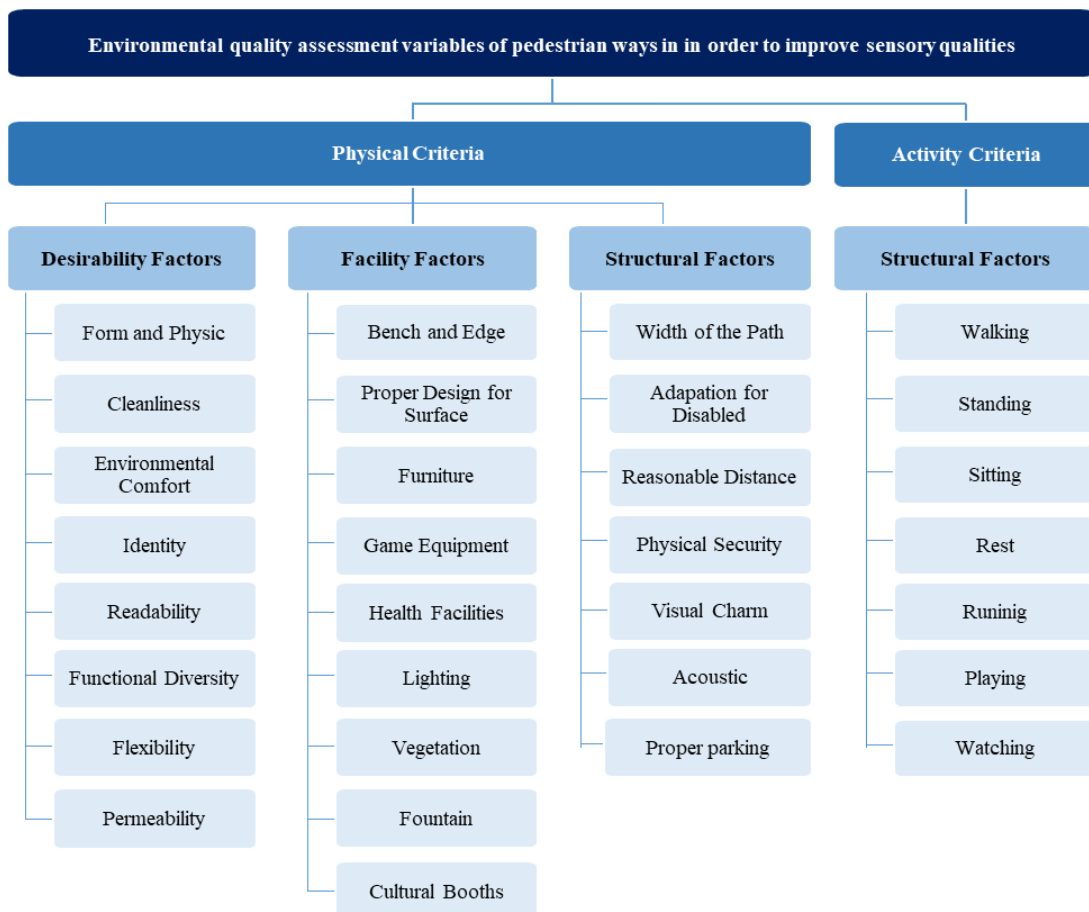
Environmental quality assessment variables of pedestrian ways in in order to improve sensory qualities

Physical Criteria

Activity Criteria

Desirability Factors

Form and Physic

Cleanliness

Environmental Comfort

Identity

Readability

Functional Diversity

Flexibility

Permeability

Facility Factors

Bench and Edge

Proper Design for Surface

Furniture

Game Equipment

Health Facilities

Lighting

Vegetation

Fountain

Cultural Booths

Structural Factors

Width of the Path

Adapation for Disabled

Reasonable Distance

Physical Security

Visual Charm

Acoustic

Proper parking

Structural Factors

Walking

Standing

Sitting

Rest

Runinig

Playing

Watching